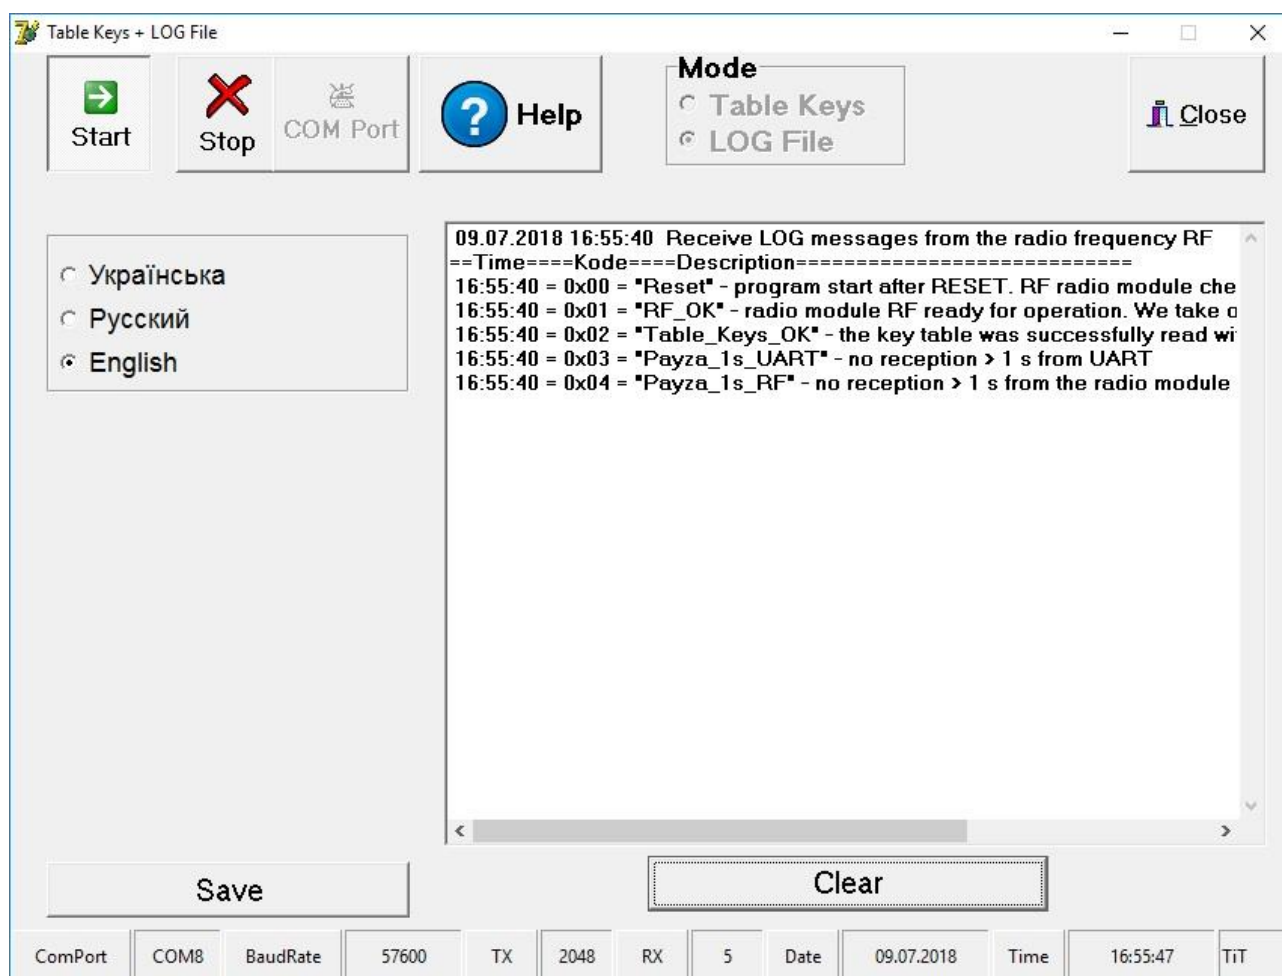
Table Keys + LOG File

Start

Stop

COM Port

Help

Mode
Table Keys
LOG File

Close

Українська
Русский
English

09.07.2018 16:55:40 Receive LOG messages from the radio frequency RF
==Time====Kode====Description============================
16:55:40 = 0x00 = "Reset" - program start after RESET. RF radio module che
16:55:40 = 0x01 = "RF_OK" - radio module RF ready for operation. We take o
16:55:40 = 0x02 = "Table_Keys_OK" - the key table was successfully read wi
16:55:40 = 0x03 = "Payza_1s_UART" - no reception > 1 s from UART
16:55:40 = 0x04 = "Payza_1s_RF" - no reception > 1 s from the radio module

Save

Clear

| ComPort | COM8 | BaudRate | 57600 | TX | 2048 | RX | 5 | Date | 09.07.2018 | Time | 16:55:47 | TiT |
|---|---|---|---|---|---|---|---|---|---|---|---|---|